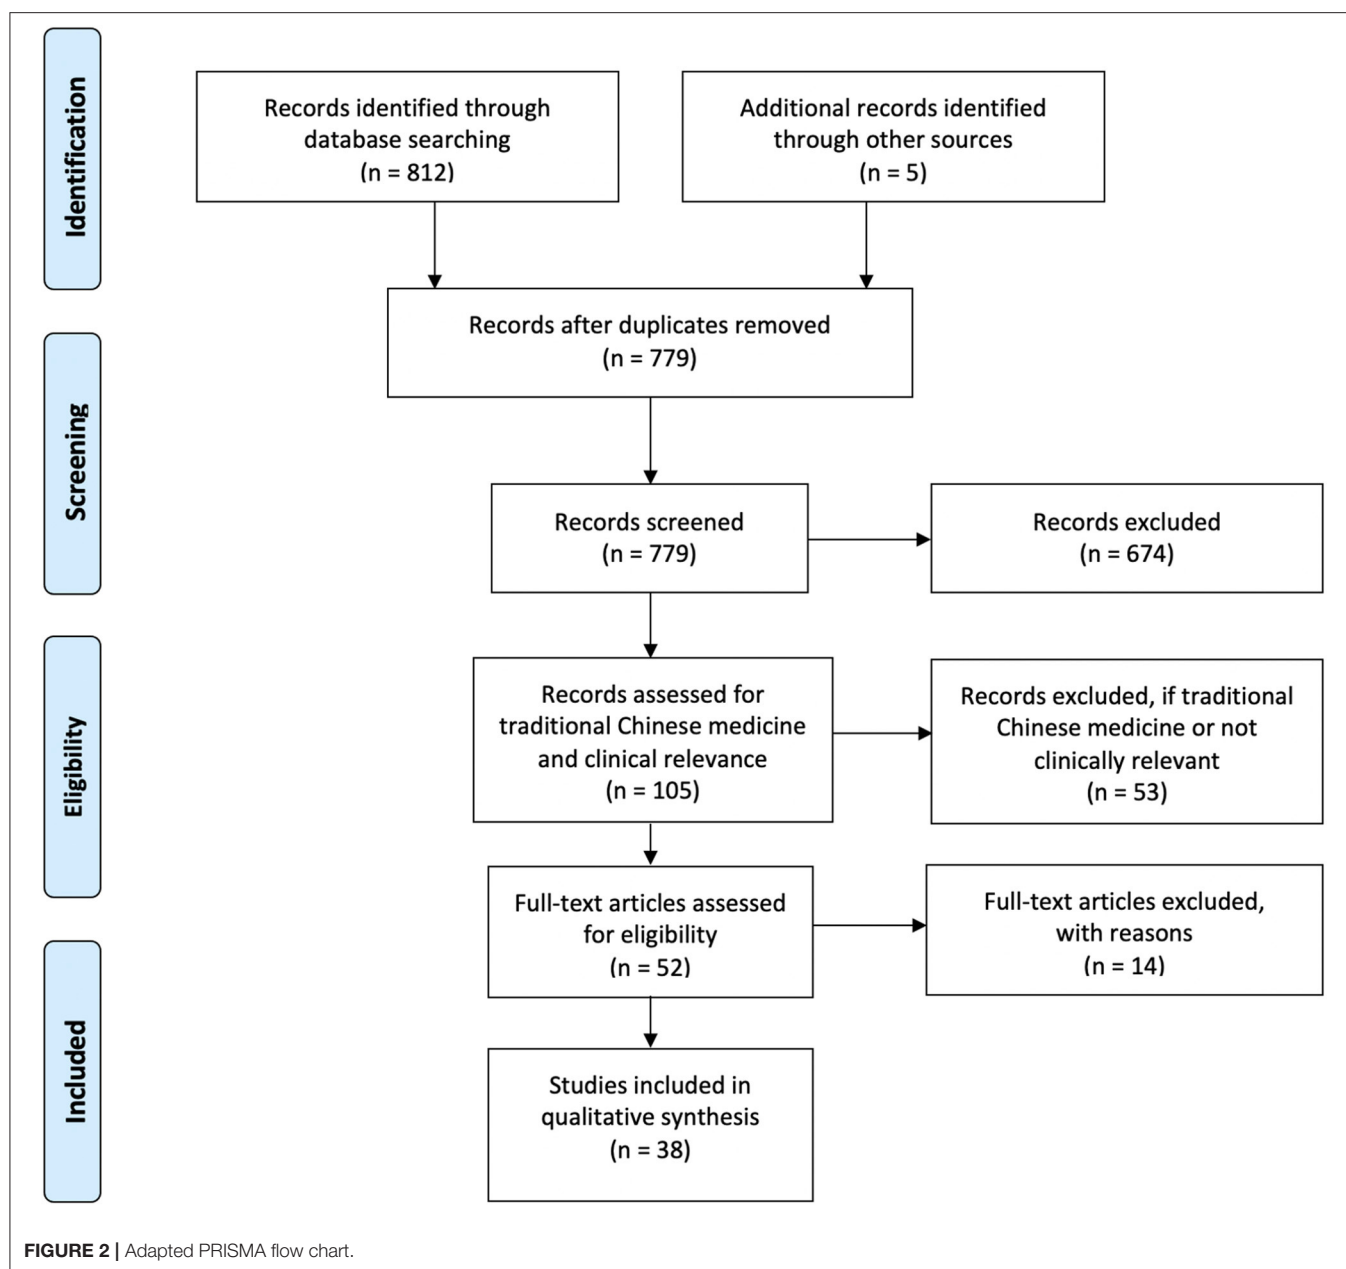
Identification

Records identified through database searching (n = 812)

Additional records identified through other sources (n = 5)

Records after duplicates removed (n = 779)

Screening

Records screened (n = 779)

Records excluded (n = 674)

Eligibility

Records assessed for traditional Chinese medicine and clinical relevance (n = 105)

Records excluded, if traditional Chinese medicine or not clinically relevant (n = 53)

Full-text articles assessed for eligibility (n = 52)

Full-text articles excluded, with reasons (n = 14)

Included

Studies included in qualitative synthesis (n = 38)

FIGURE 2 | Adapted PRISMA flow chart.